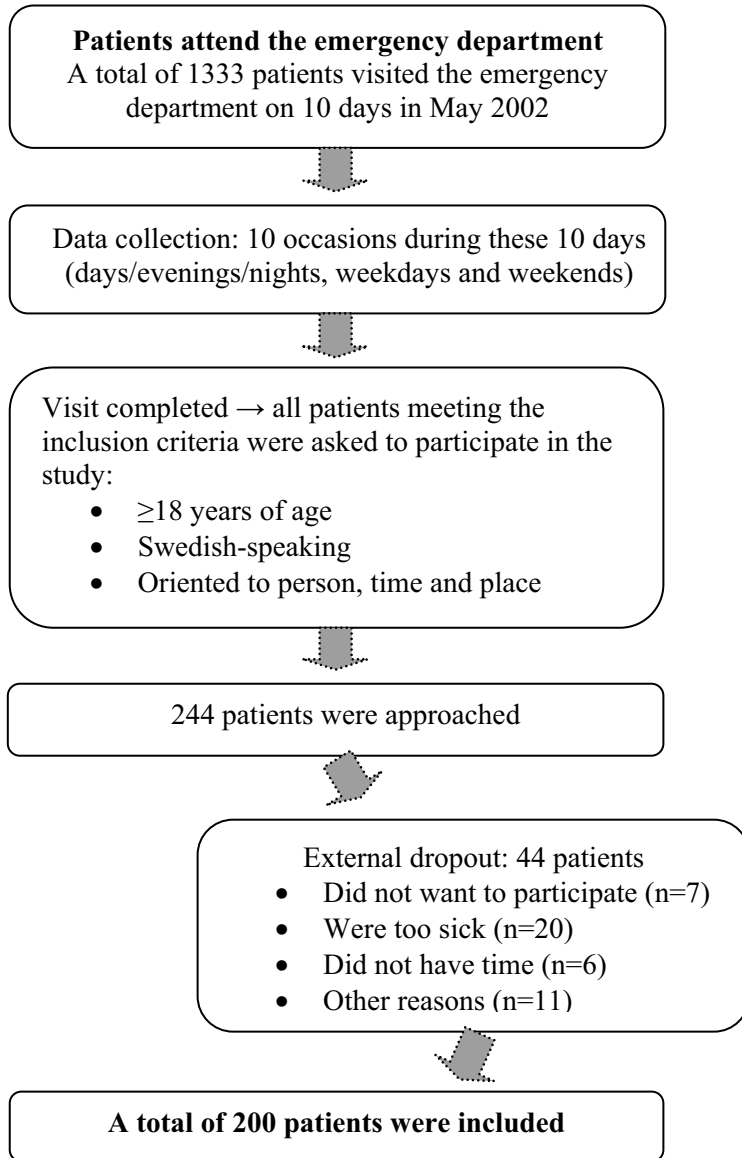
**Patients attend the emergency department**
A total of 1333 patients visited the emergency department on 10 days in May 2002

Data collection: 10 occasions during these 10 days (days/evenings/nights, weekdays and weekends)

Visit completed $\rightarrow$ all patients meeting the inclusion criteria were asked to participate in the study:
- $\geq$18 years of age
- Swedish-speaking
- Oriented to person, time and place

244 patients were approached

External dropout: 44 patients
- Did not want to participate (n=7)
- Were too sick (n=20)
- Did not have time (n=6)
- Other reasons (n=11)

**A total of 200 patients were included**